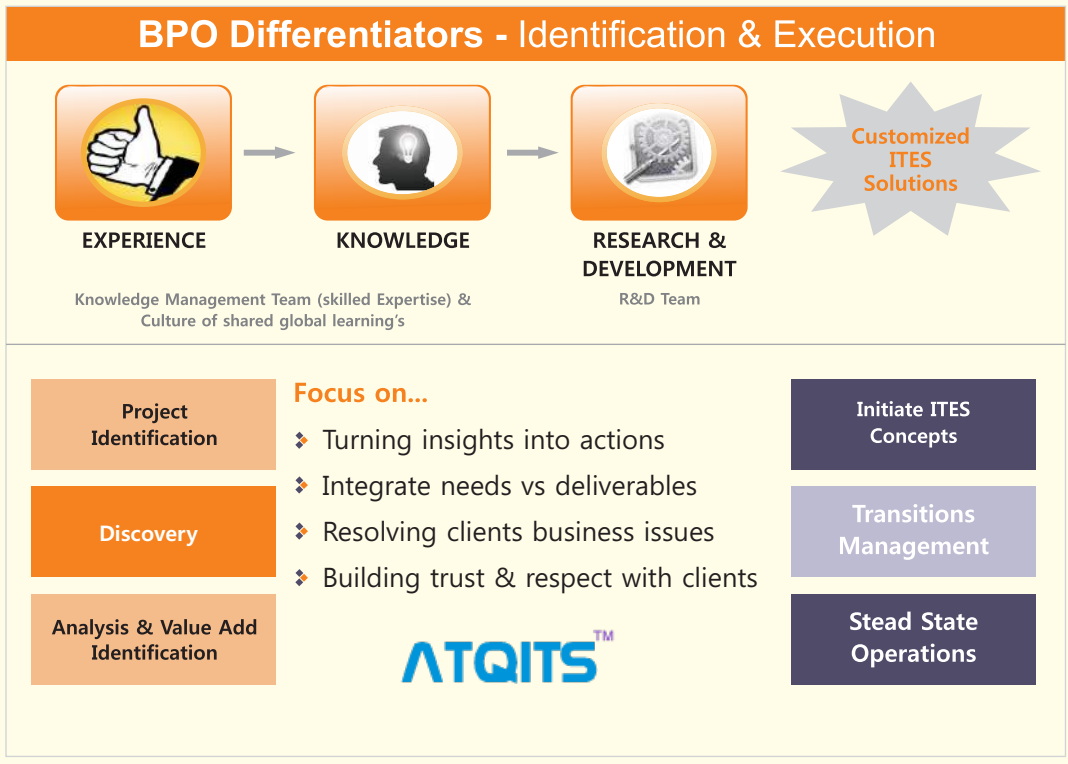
BPO Differentiators - Identification & Execution

EXPERIENCE

KNOWLEDGE

RESEARCH & DEVELOPMENT

Customized ITES Solutions

Knowledge Management Team (skilled Expertise) & Culture of shared global learning's

R&D Team

Project Identification

Discovery

Analysis & Value Add Identification

Focus on...

Turning insights into actions

Integrate needs vs deliverables

Resolving clients business issues

Building trust & respect with clients

ATQITS™

Initiate ITES Concepts

Transitions Management

Stead State Operations